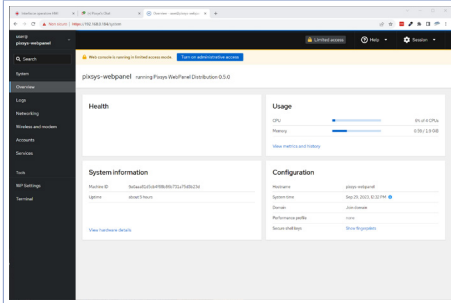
Not secure | https://192.168.0.194/system

user@
pixsys-webpanel

Search

System

Overview

Logs

Networking

Wireless and modem

Accounts

Services

Tools

MP Settings

Terminal

Limited access

Help

Session

Web console is running in limited access mode.

Turn on administrative access

pixsys-webpanel running Pixsys WebPanel Distribution 0.5.0

Health

Usage

CPU

5% of 4 CPUs

Memory

0.35 / 3.9 GiB

View metrics and history

System information

Machine ID

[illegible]

Uptime

about 3 hours

View hardware details

Configuration

Hostname

pixsys-webpanel

System time

Sep 29, 2023, 12:32 PM

Domain

Join domain

Performance profile

none

Secure shell keys

Show fingerprints